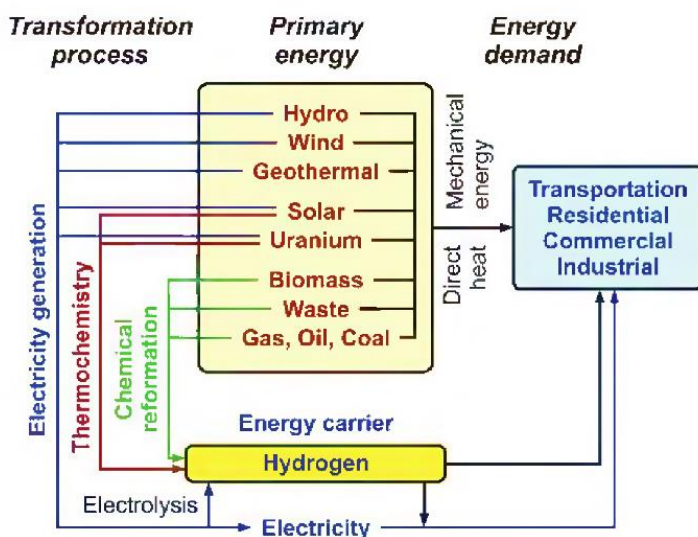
Transformation process

Primary energy

Energy demand

Hydro

Wind

Geothermal

Solar

Uranium

Biomass

Waste

Gas, Oil, Coal

Mechanical energy

Direct heat

Transportation
Residential
Commercial
Industrial

Electricity generation

Thermochemistry

Chemical reformation

Energy carrier

Hydrogen

Electrolysis

Electricity